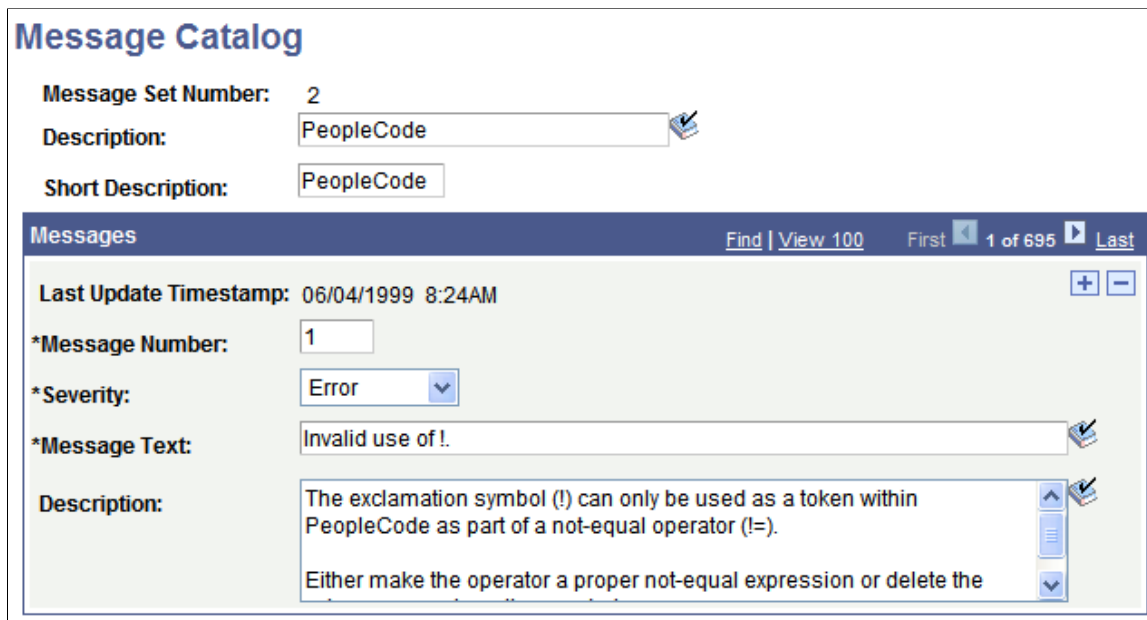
Message Catalog

Message Set Number: 2

Description: PeopleCode

Short Description: PeopleCode

Messages

Find | View 100 First 1 of 695 Last

Last Update Timestamp: 06/04/1999 8:24AM

*Message Number: 1

*Severity: Error

*Message Text: Invalid use of !.

Description: The exclamation symbol (!) can only be used as a token within PeopleCode as part of a not-equal operator (!=).

Either make the operator a proper not-equal expression or delete the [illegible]